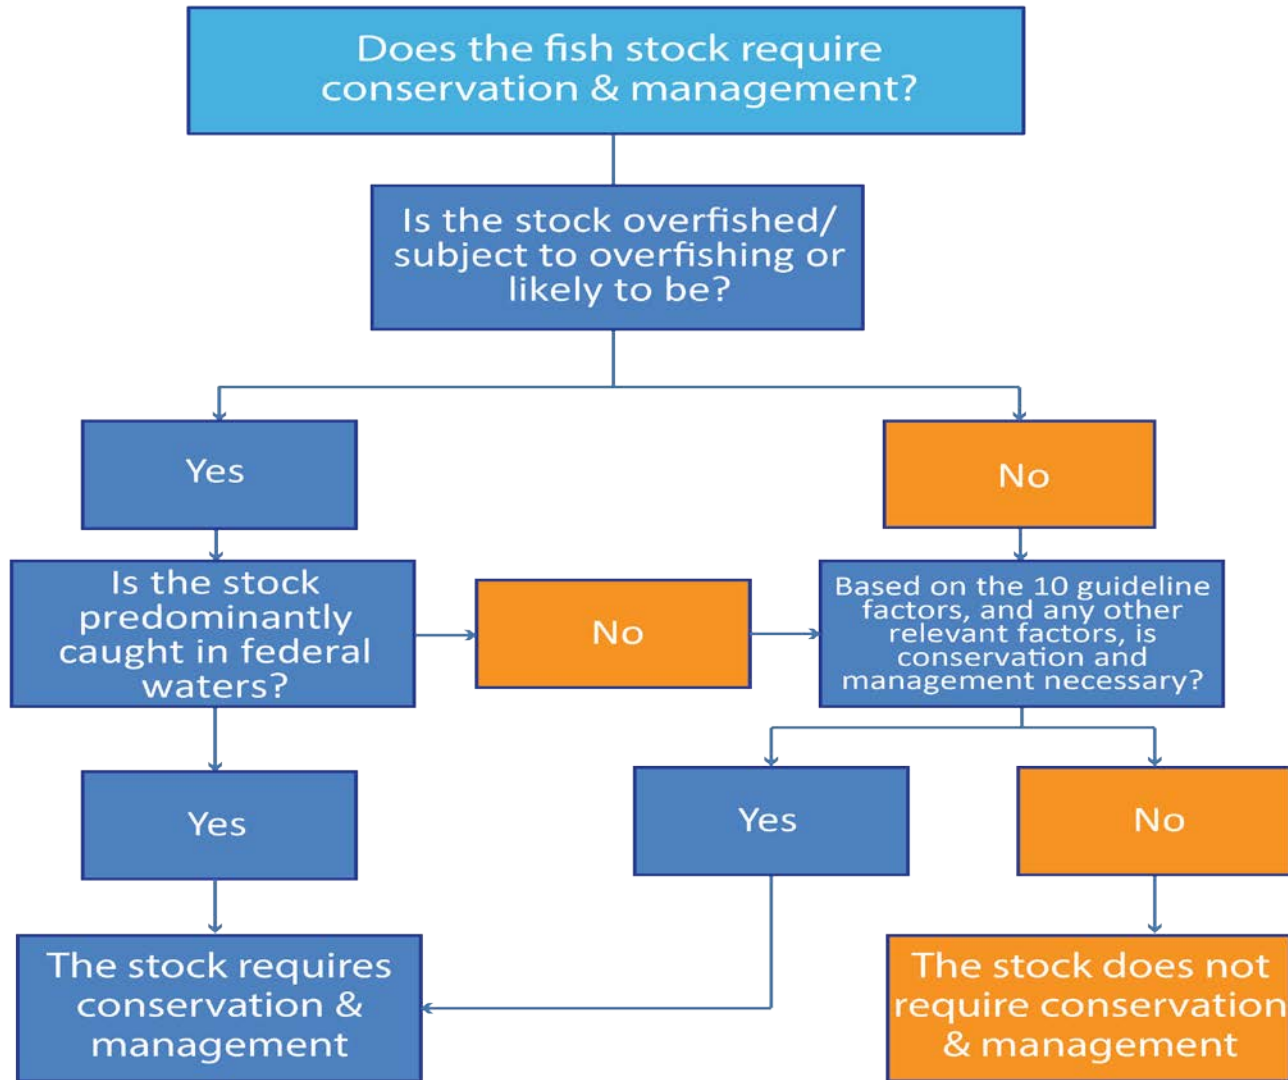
Does the fish stock require conservation & management?

Is the stock overfished/ subject to overfishing or likely to be?

Yes

No

Is the stock predominantly caught in federal waters?

No

Based on the 10 guideline factors, and any other relevant factors, is conservation and management necessary?

Yes

Yes

No

The stock requires conservation & management

The stock does not require conservation & management